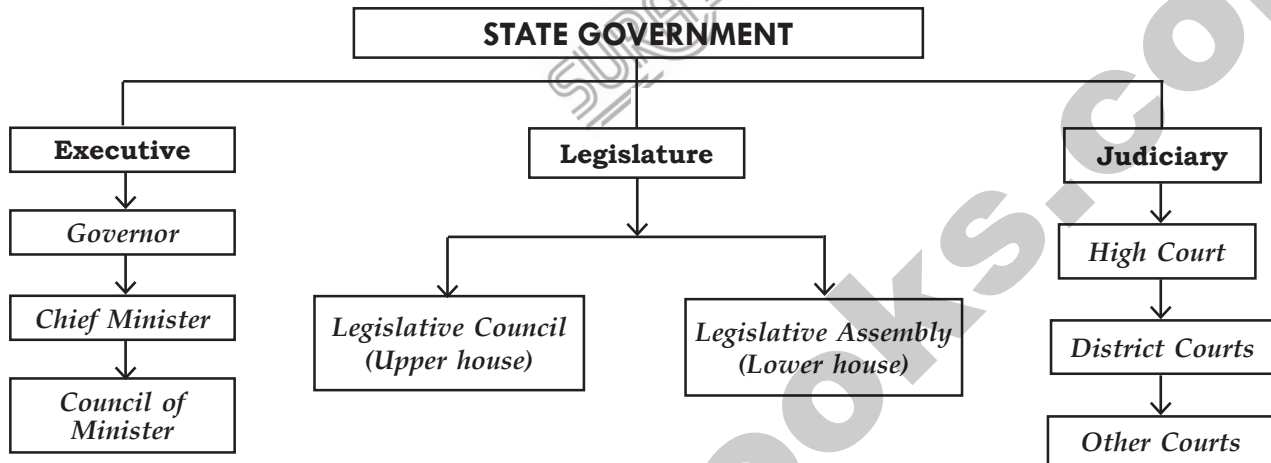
STATE GOVERNMENT

Executive

Governor

Chief Minister

Council of Minister

Legislature

Legislative Council (Upper house)

Legislative Assembly (Lower house)

Judiciary

High Court

District Courts

Other Courts